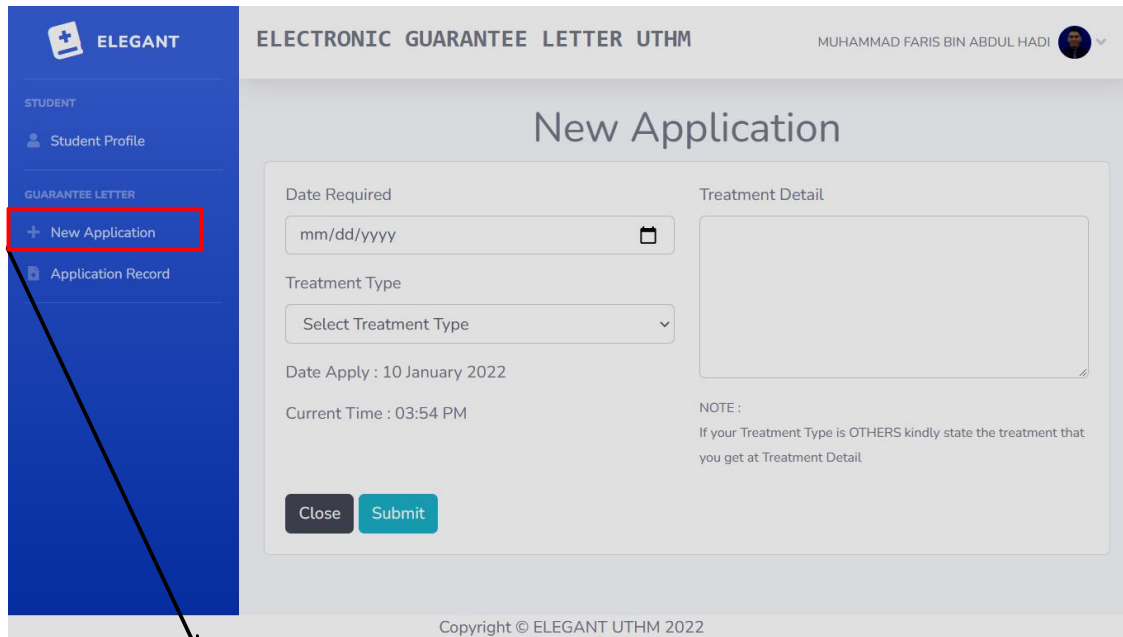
ELEGANT

ELECTRONIC GUARANTEE LETTER UTHM

MUHAMMAD FARIS BIN ABDUL HADI

STUDENT

Student Profile

GUARANTEE LETTER

New Application

Application Record

New Application

Date Required

mm/dd/yyyy

Treatment Type

Select Treatment Type

Date Apply : 10 January 2022

Current Time : 03:54 PM

Treatment Detail

NOTE :

If your Treatment Type is OTHERS kindly state the treatment that you get at Treatment Detail

Close

Submit

Copyright © ELEGANT UTHM 2022